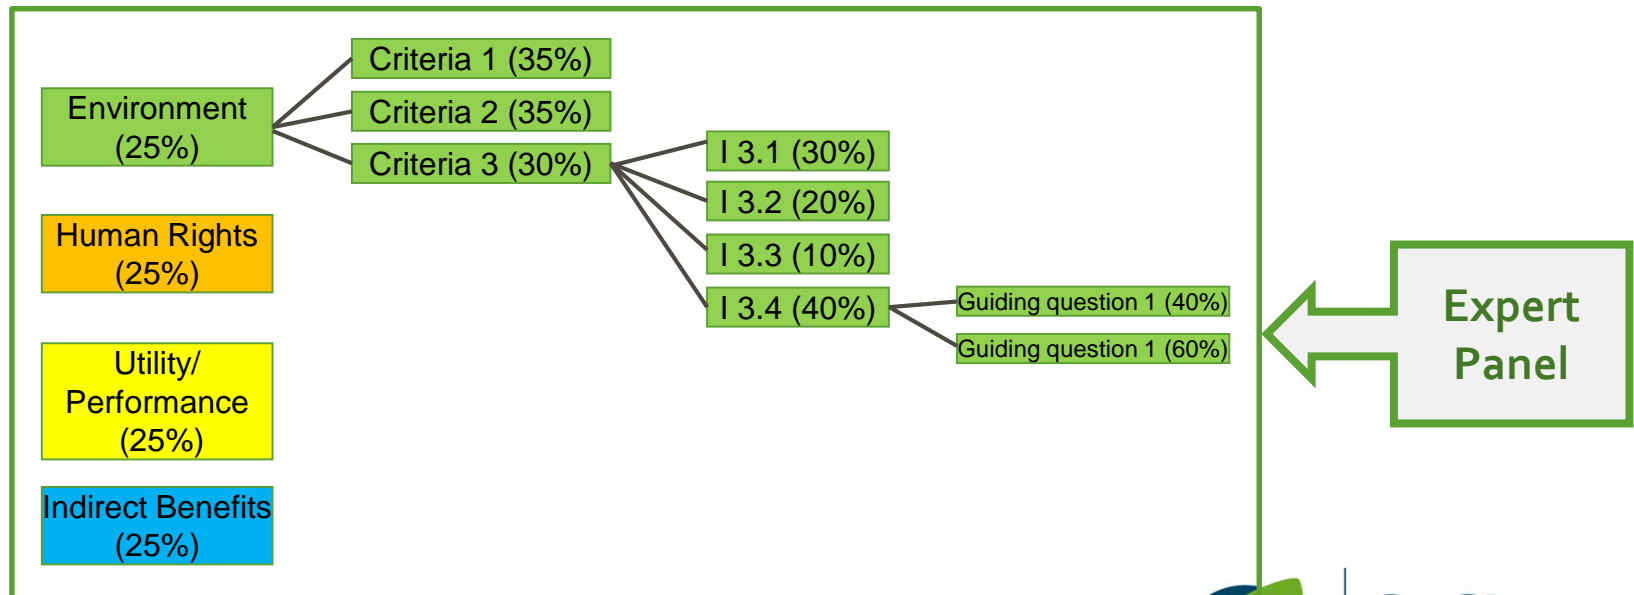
Environment (25%)

Criteria 1 (35%)

Criteria 2 (35%)

Criteria 3 (30%)

I 3.1 (30%)

I 3.2 (20%)

I 3.3 (10%)

I 3.4 (40%)

Guiding question 1 (40%)

Guiding question 1 (60%)

Human Rights (25%)

Utility/ Performance (25%)

Indirect Benefits (25%)

Expert Panel